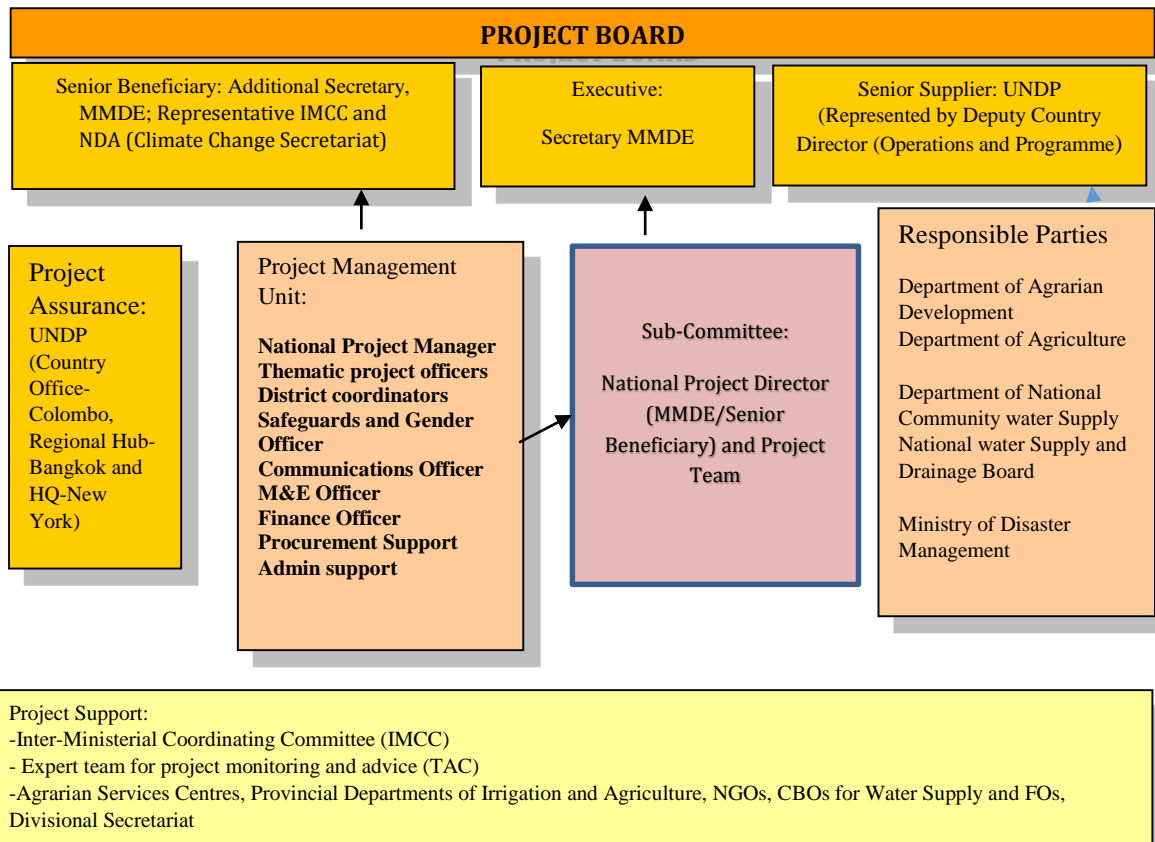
PROJECT BOARD

Senior Beneficiary: Additional Secretary, MMDE; Representative IMCC and NDA (Climate Change Secretariat)

Executive:

Secretary MMDE

Senior Supplier: UNDP (Represented by Deputy Country Director (Operations and Programme)

Project Assurance: UNDP (Country Office-Colombo, Regional Hub-Bangkok and HQ-New York)

Project Management Unit:

**National Project Manager**
**Thematic project officers**
**District coordinators**
**Safeguards and Gender Officer**
**Communications Officer**
**M&E Officer**
**Finance Officer**
**Procurement Support**
**Admin support**

Sub-Committee:

National Project Director (MMDE/Senior Beneficiary) and Project Team

Responsible Parties

Department of Agrarian Development
Department of Agriculture

Department of National Community water Supply
National water Supply and Drainage Board

Ministry of Disaster Management

Project Support:
-Inter-Ministerial Coordinating Committee (IMCC)
- Expert team for project monitoring and advice (TAC)
-Agrarian Services Centres, Provincial Departments of Irrigation and Agriculture, NGOs, CBOs for Water Supply and FOs, Divisional Secretariat